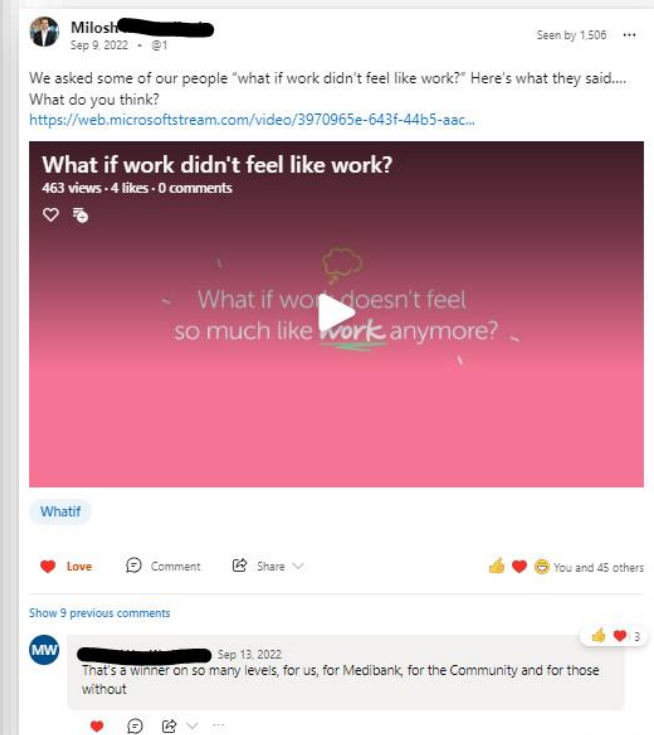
Milosh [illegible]
Sep 9, 2022 · @1

Seen by 1,506 ···

We asked some of our people "what if work didn't feel like work?" Here's what they said.... What do you think?
https://web.microsoftstream.com/video/3970965e-643f-44b5-aac...

What if work didn't feel like work?
463 views · 4 likes · 0 comments

What if wor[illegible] doesn't feel so much like work anymore?

Whatif

Love Comment Share

You and 45 others

Show 9 previous comments

MW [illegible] Sep 13, 2022
3
That's a winner on so many levels, for us, for Medibank, for the Community and for those without